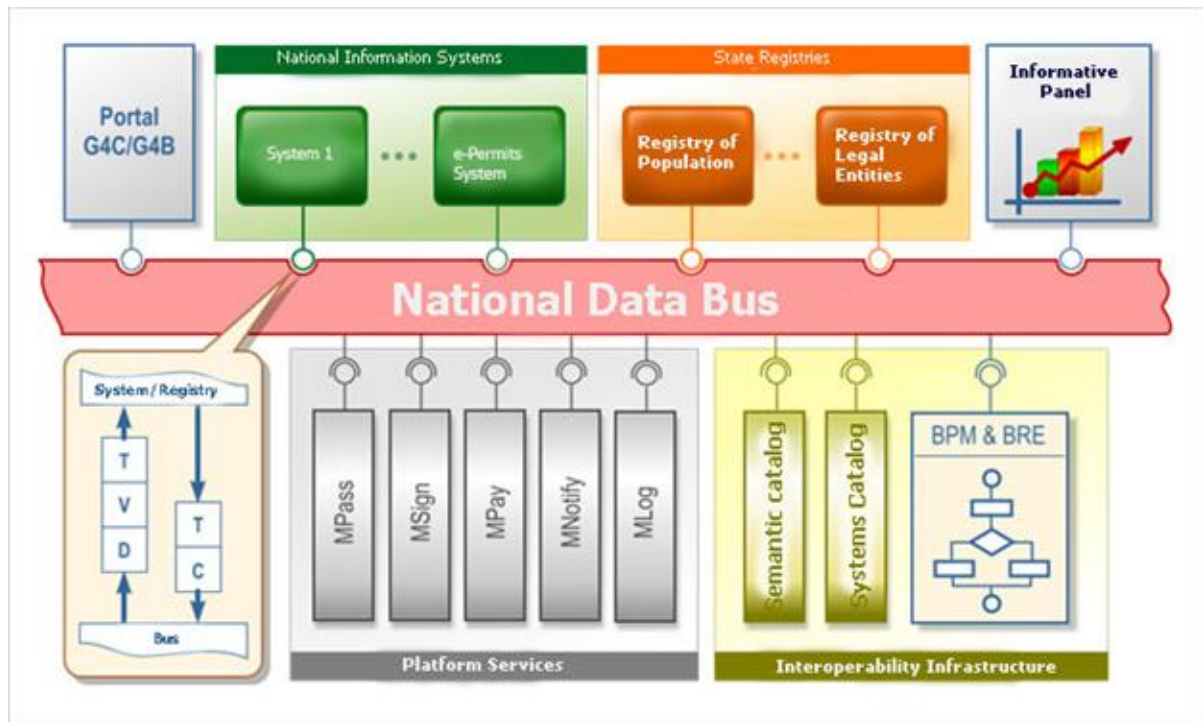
Portal G4C/G4B

National Information Systems

System 1

•••

e-Permits System

State Registries

Registry of Population

•••

Registry of Legal Entities

Informative Panel

National Data Bus

System / Registry

T

V

D

T

C

Bus

MPass

MSign

MPay

MNotify

MLog

Platform Services

Semantic catalog

Systems Catalog

BPM & BRE

Interoperability Infrastructure